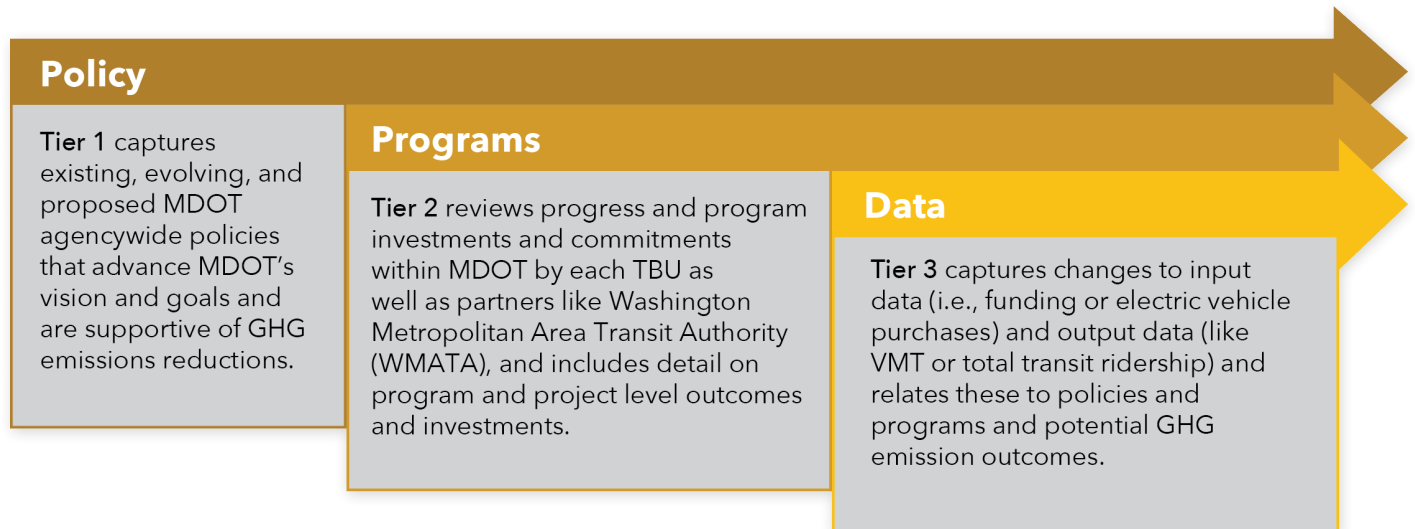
Policy

Tier 1 captures existing, evolving, and proposed MDOT agencywide policies that advance MDOT's vision and goals and are supportive of GHG emissions reductions.

Programs

Tier 2 reviews progress and program investments and commitments within MDOT by each TBU as well as partners like Washington Metropolitan Area Transit Authority (WMATA), and includes detail on program and project level outcomes and investments.

Data

Tier 3 captures changes to input data (i.e., funding or electric vehicle purchases) and output data (like VMT or total transit ridership) and relates these to policies and programs and potential GHG emission outcomes.